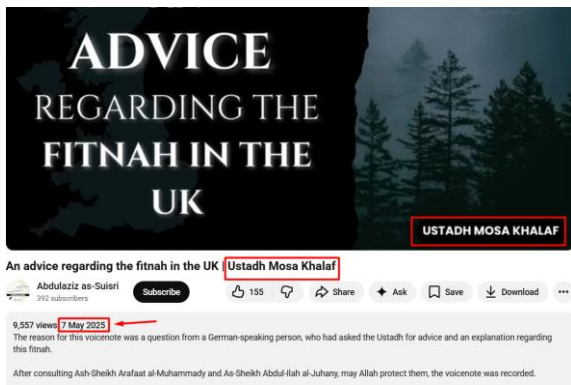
ADVICE
REGARDING THE
FITNAH IN THE
UK

USTADH MOSA KHALAF

An advice regarding the fitnah in the UK | Ustadh Mosa Khalaf

Abdulaziz as-Suisri
392 subscribers

Subscribe

155

Share

Ask

Save

Download

...

9,557 views 7 May 2025
The reason for this voicenote was a question from a German-speaking person, who had asked the Ustadh for advice and an explanation regarding this fitnah.

After consulting Ash-Sheikh Arafaat al-Muhammady and As-Sheikh Abdul-Ilah al-Juhany, may Allah protect them, the voicenote was recorded.